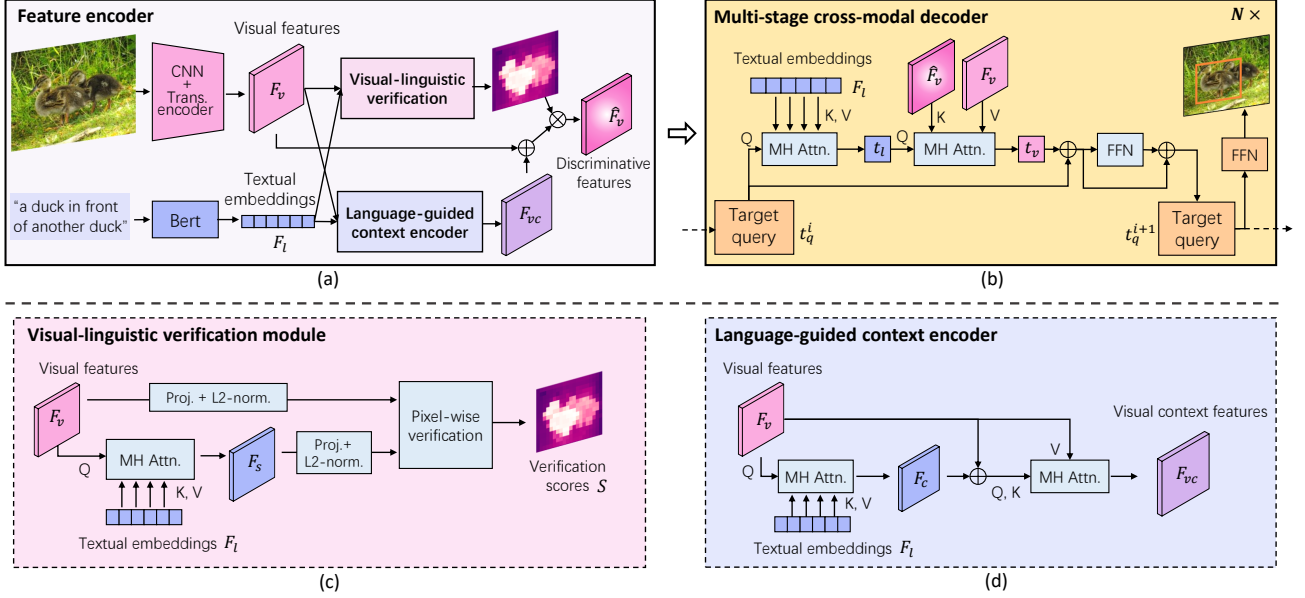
Feature encoder

Visual features

CNN + Trans. encoder

$F_v$

Visual-linguistic verification

$\hat{F}_v$

Discriminative features

"a duck in front of another duck"

Bert

Textual embeddings

$F_l$

Language-guided context encoder

$F_{vc}$

(a)

Multi-stage cross-modal decoder

$N\times$

Textual embeddings

$F_l$

$\hat{F}_v$

$F_v$

K, V

K

V

Q

MH Attn.

$t_l$

Q

MH Attn.

$t_v$

FFN

FFN

Target query

$t_q^i$

$t_q^{i+1}$

Target query

(b)

Visual-linguistic verification module

Visual features

$F_v$

Proj. + L2-norm.

Pixel-wise verification

Q

MH Attn.

$F_s$

Proj.+ L2-norm.

Verification scores $S$

K, V

Textual embeddings $F_l$

(c)

Language-guided context encoder

Visual features

$F_v$

Visual context features

V

Q

MH Attn.

$F_c$

Q, K

MH Attn.

$F_{vc}$

K, V

Textual embeddings $F_l$

(d)